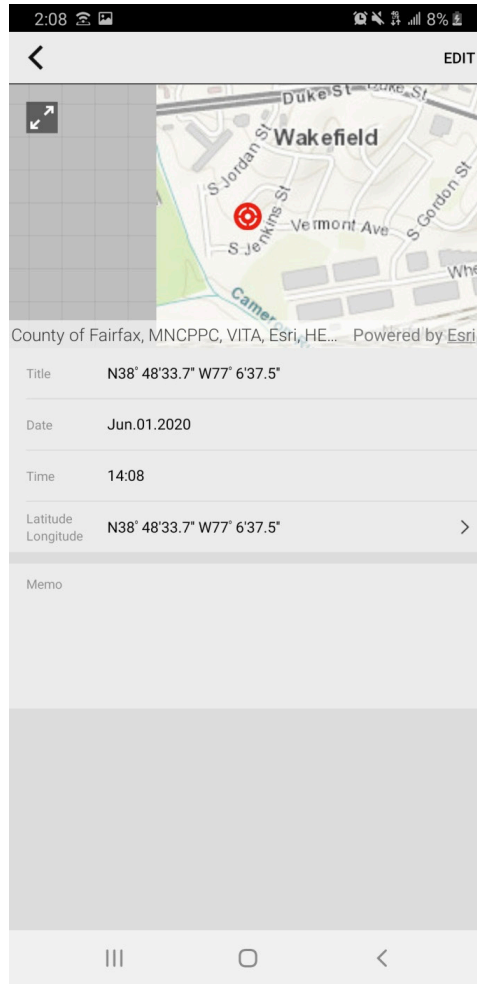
2:08 8%

<

EDIT

Duke St Duke St

Wakefield

S Jordan St

S Jenkins St

Vermont Ave

S Gordon St

Whe

Camer

County of Fairfax, MNCPPC, VITA, Esri, HE... Powered by Esri

Title N38° 48'33.7" W77° 6'37.5"

Date Jun.01.2020

Time 14:08

Latitude Longitude N38° 48'33.7" W77° 6'37.5" >

Memo